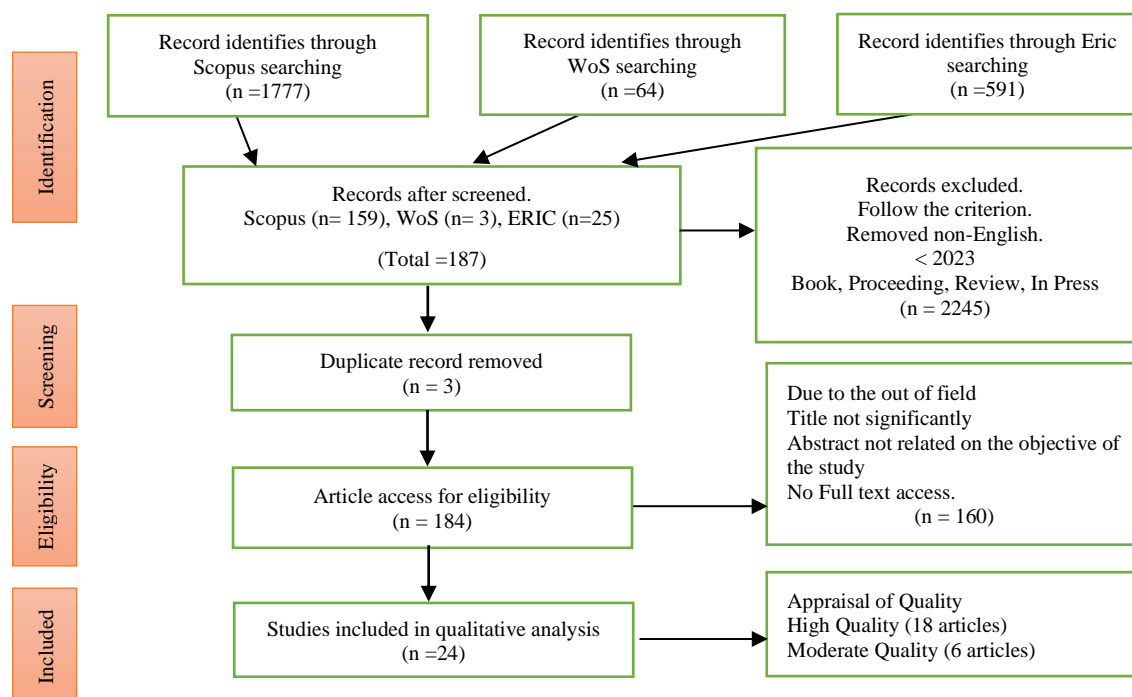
Identification

Record identifies through Scopus searching (n =1777)

Record identifies through WoS searching (n =64)

Record identifies through Eric searching (n =591)

Records after screened. Scopus (n= 159), WoS (n= 3), ERIC (n=25)

(Total =187)

Records excluded. Follow the criterion. Removed non-English. < 2023 Book, Proceeding, Review, In Press (n = 2245)

Screening

Duplicate record removed (n = 3)

Eligibility

Due to the out of field
Title not significantly
Abstract not related on the objective of the study
No Full text access.
(n = 160)

Article access for eligibility (n = 184)

Included

Studies included in qualitative analysis (n =24)

Appraisal of Quality
High Quality (18 articles)
Moderate Quality (6 articles)